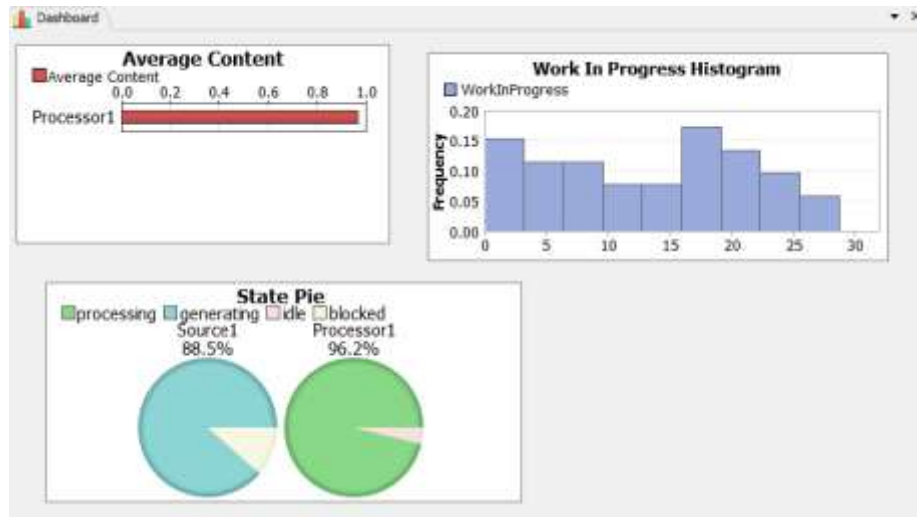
Dashboard

Average Content

Average Content

0.0 0.2 0.4 0.6 0.8 1.0

Processor1

Work In Progress Histogram

WorkInProgress

Frequency

0.20 0.15 0.10 0.05 0.00

0 5 10 15 20 25 30

State Pie

processing generating idle blocked

Source1
88.5%

Processor1
96.2%